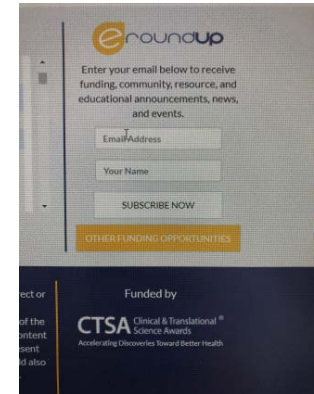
eroundup

Enter your email below to receive funding, community, resource, and educational announcements, news, and events.

Email Address

Your Name

SUBSCRIBE NOW

OTHER FUNDING OPPORTUNITIES

ect or

of the
ontent
sent
d also

Funded by

CTSA Clinical & Translational® Science Awards
Accelerating Discoveries Toward Better Health